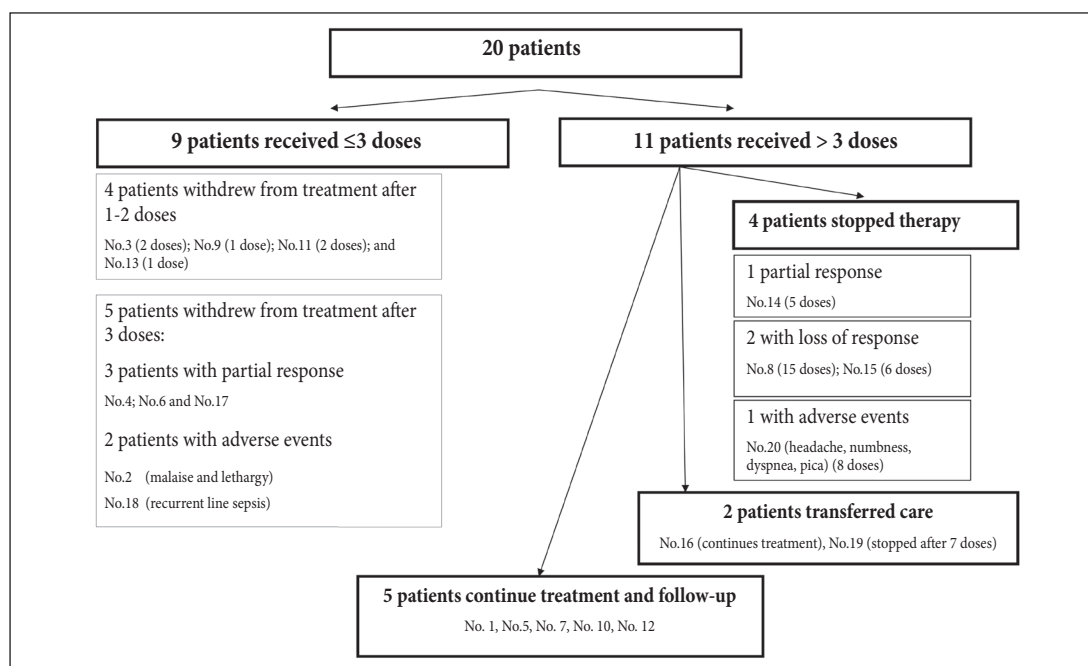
20 patients

9 patients received ≤3 doses

11 patients received > 3 doses

4 patients withdrew from treatment after 1-2 doses

No.3 (2 doses); No.9 (1 dose); No.11 (2 doses); and No.13 (1 dose)

5 patients withdrew from treatment after 3 doses:

3 patients with partial response

No.4; No.6 and No.17

2 patients with adverse events

No.2 (malaise and lethargy)

No.18 (recurrent line sepsis)

4 patients stopped therapy

1 partial response

No.14 (5 doses)

2 with loss of response

No.8 (15 doses); No.15 (6 doses)

1 with adverse events

No.20 (headache, numbness, dyspnea, pica) (8 doses)

2 patients transferred care

No.16 (continues treatment), No.19 (stopped after 7 doses)

5 patients continue treatment and follow-up

No. 1, No.5, No. 7, No. 10, No. 12